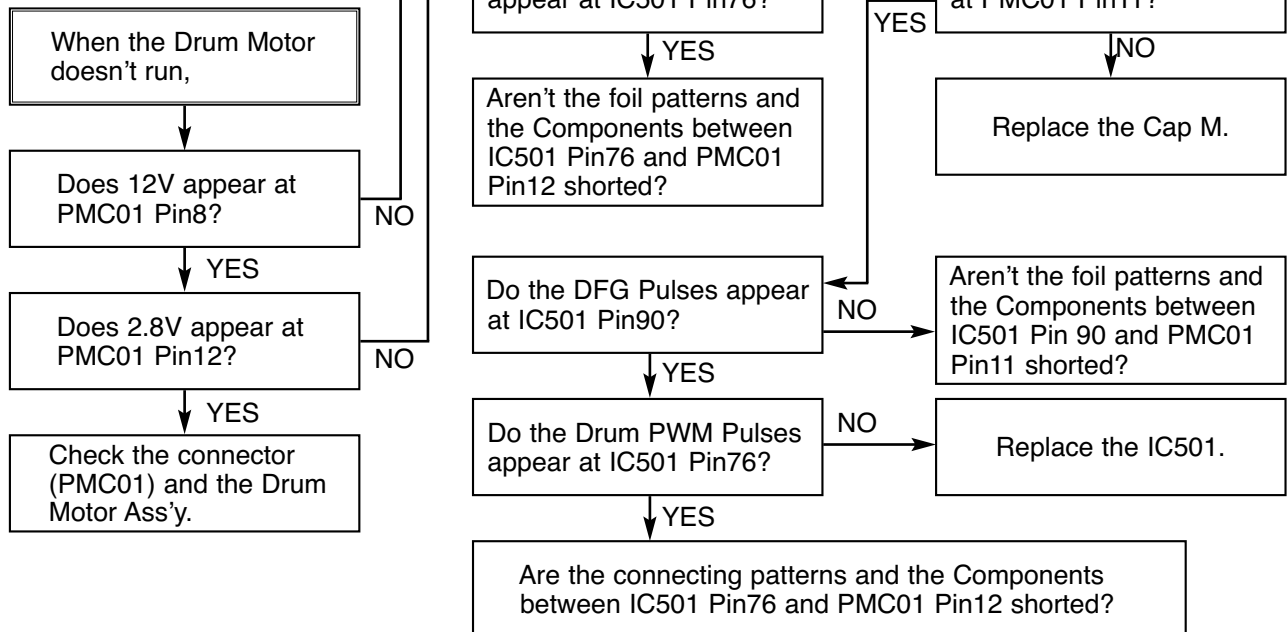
appear at IC501 Pin76?

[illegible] at PMC01 Pin11?

YES

When the Drum Motor doesn't run,

YES

NO

Aren't the foil patterns and the Components between IC501 Pin76 and PMC01 Pin12 shorted?

Replace the Cap M.

Does 12V appear at PMC01 Pin8?

NO

YES

Do the DFG Pulses appear at IC501 Pin90?

NO

Aren't the foil patterns and the Components between IC501 Pin 90 and PMC01 Pin11 shorted?

Does 2.8V appear at PMC01 Pin12?

NO

YES

YES

Do the Drum PWM Pulses appear at IC501 Pin76?

NO

Replace the IC501.

Check the connector (PMC01) and the Drum Motor Ass'y.

YES

Are the connecting patterns and the Components between IC501 Pin76 and PMC01 Pin12 shorted?